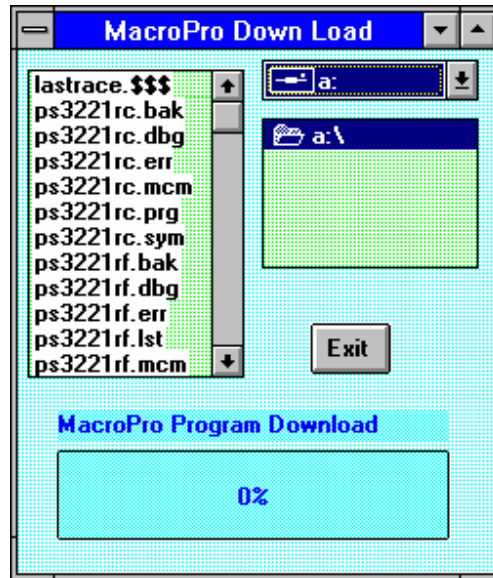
MacroPro Down Load

lastrace.$$$
ps3221rc.bak
ps3221rc.dbg
ps3221rc.err
ps3221rc.mcm
ps3221rc.prg
ps3221rc.sym
ps3221rf.bak
ps3221rf.dbg
ps3221rf.err
ps3221rf.lst
ps3221rf.mcm

a:

a:\

Exit

MacroPro Program Download

0%